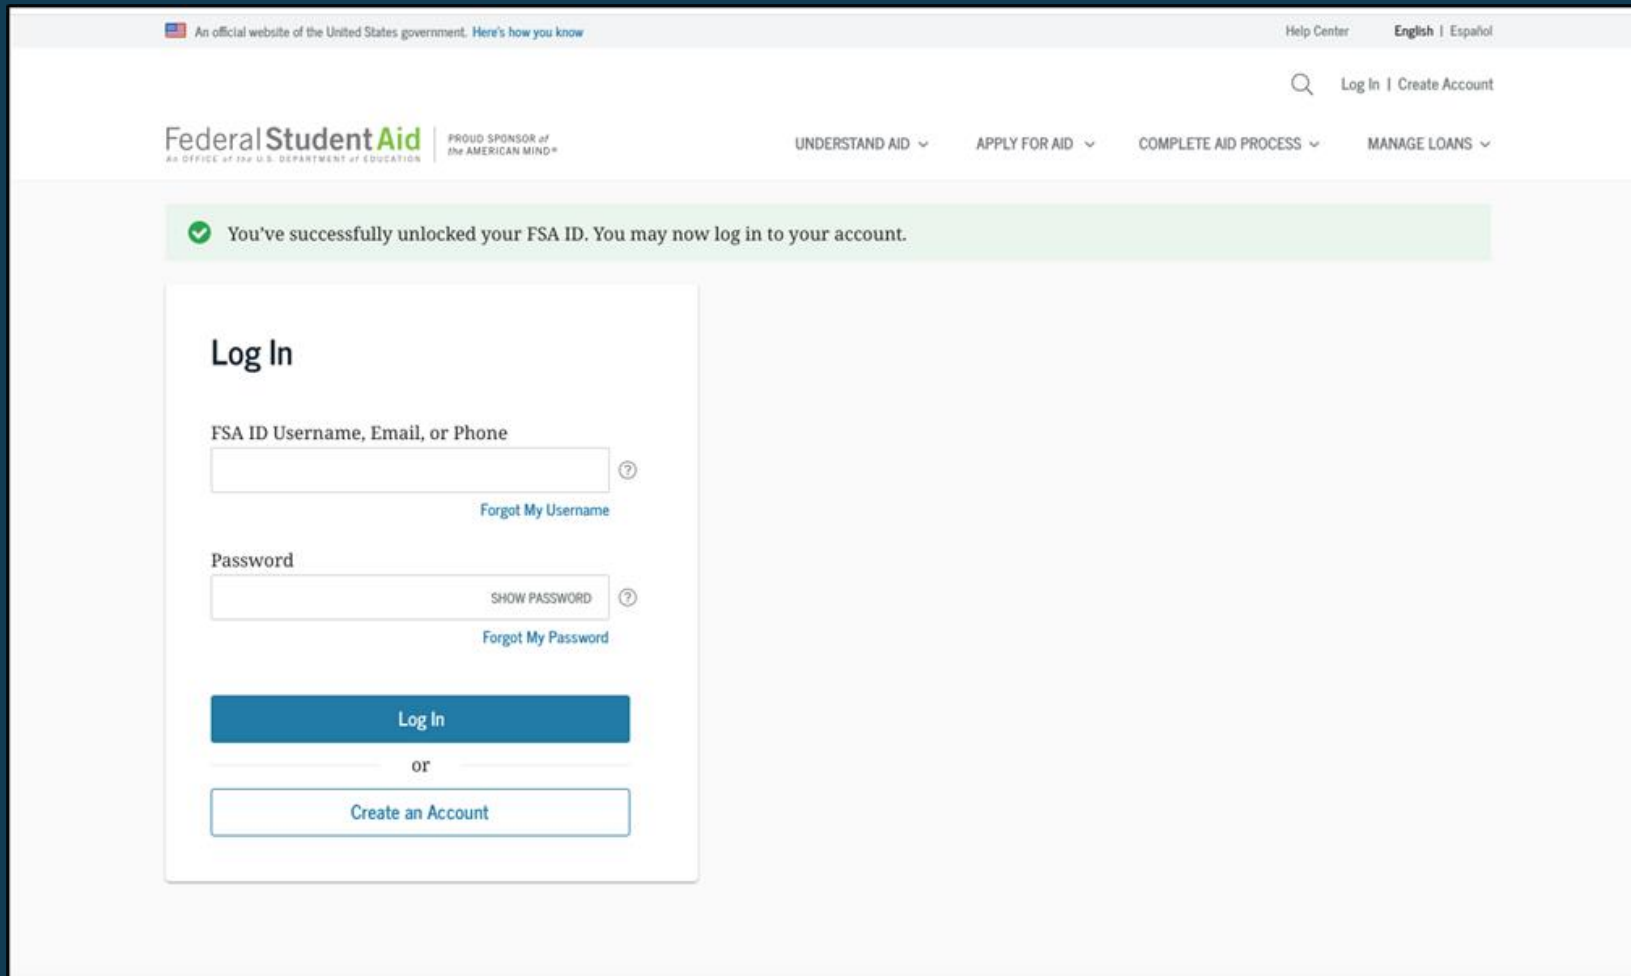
An official website of the United States government. Here's how you know

Help Center English | Español

Log In | Create Account

Federal Student Aid
An OFFICE of the U.S. DEPARTMENT of EDUCATION

PROUD SPONSOR of the AMERICAN MIND®

UNDERSTAND AID APPLY FOR AID COMPLETE AID PROCESS MANAGE LOANS

You've successfully unlocked your FSA ID. You may now log in to your account.

Log In

FSA ID Username, Email, or Phone

Forgot My Username

Password

SHOW PASSWORD

Forgot My Password

Log In

or

Create an Account